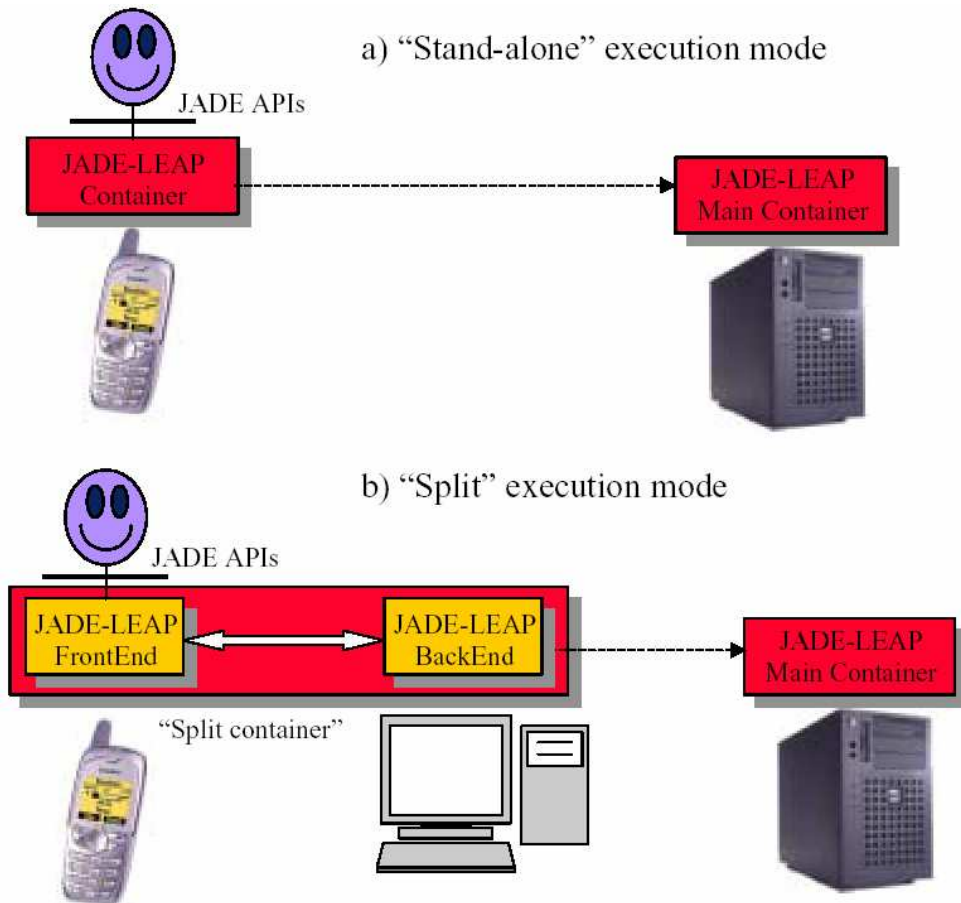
a) “Stand-alone” execution mode

JADE APIs

JADE-LEAP Container

JADE-LEAP Main Container

b) “Split” execution mode

JADE APIs

JADE-LEAP FrontEnd

JADE-LEAP BackEnd

JADE-LEAP Main Container

“Split container”